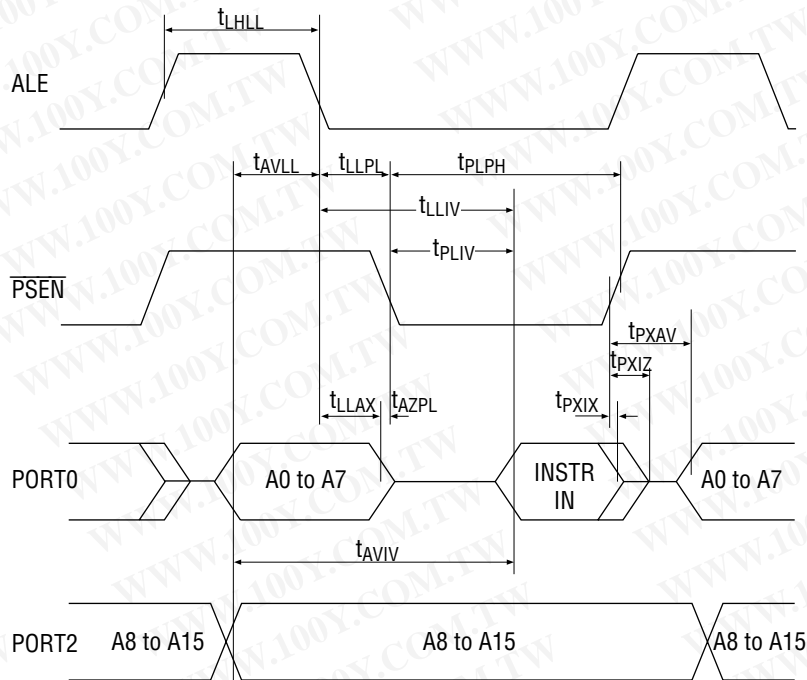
$t_{LHLL}$

ALE

$t_{AVLL}$ $t_{LLPL}$ $t_{PLPH}$

$t_{LLIV}$

$t_{PLIV}$

$\overline{PSEN}$

$t_{PXAV}$

$t_{PXIZ}$

$t_{LLAX}$ $t_{AZPL}$ $t_{PXIX}$

PORT0 A0 to A7 INSTR IN A0 to A7

$t_{AVIV}$

PORT2 A8 to A15 A8 to A15 A8 to A15

WWW.100Y.COM.TW